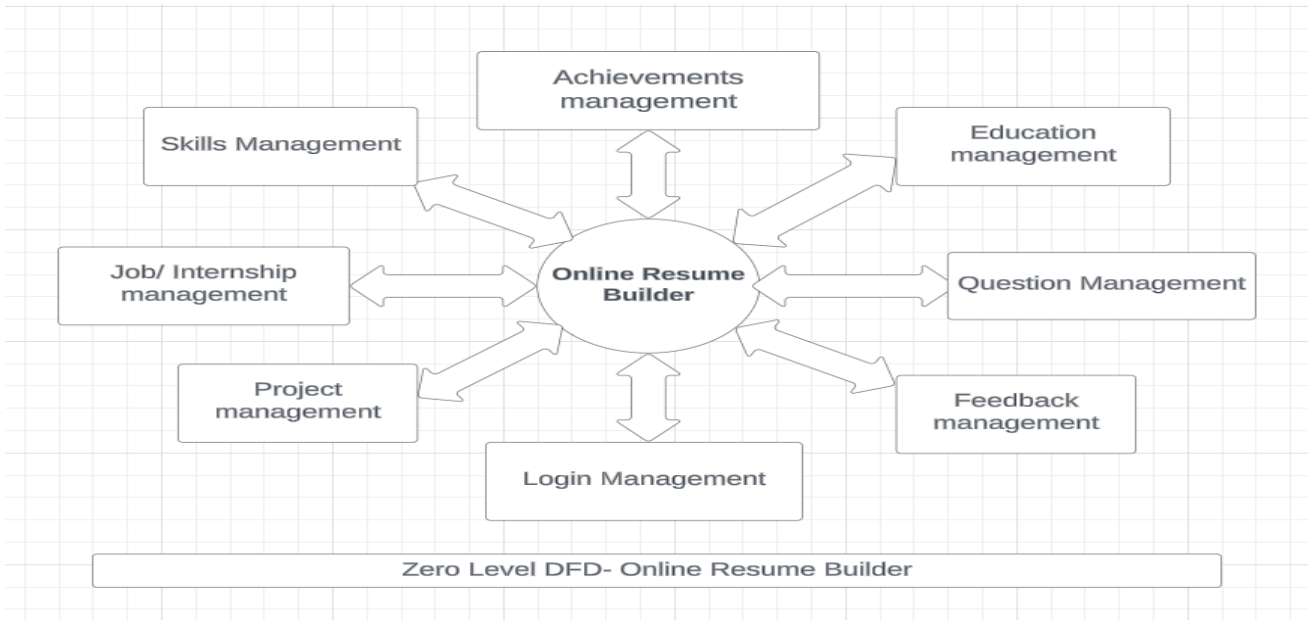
Achievements management

Skills Management

Education management

Job/ Internship management

Online Resume Builder

Question Management

Project management

Feedback management

Login Management

Zero Level DFD- Online Resume Builder